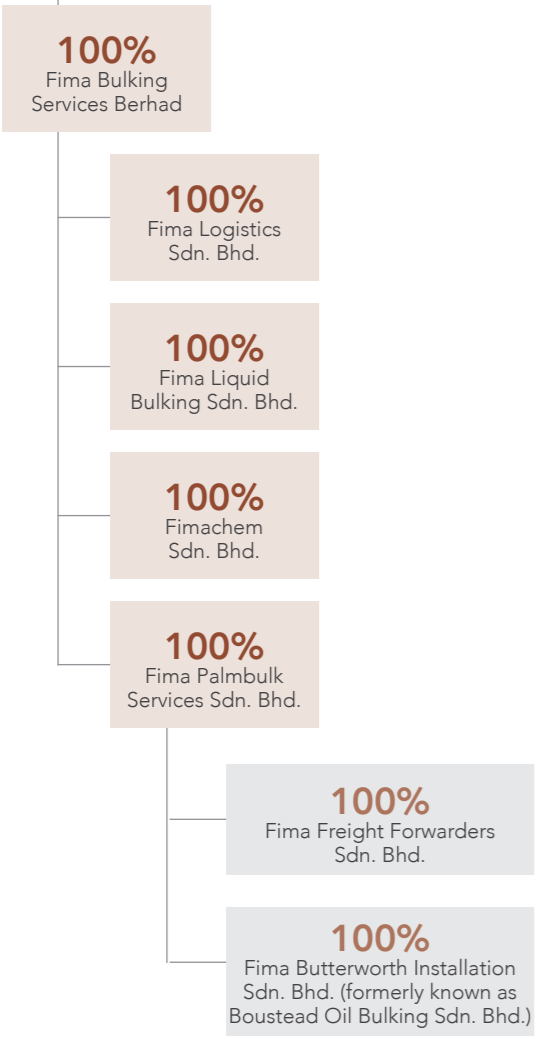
100%
Fima Bulking Services Berhad

100%
Fima Logistics Sdn. Bhd.

100%
Fima Liquid Bulking Sdn. Bhd.

100%
Fimachem Sdn. Bhd.

100%
Fima Palmbulk Services Sdn. Bhd.

100%
Fima Freight Forwarders Sdn. Bhd.

100%
Fima Butterworth Installation Sdn. Bhd. (formerly known as Boustead Oil Bulking Sdn. Bhd.)